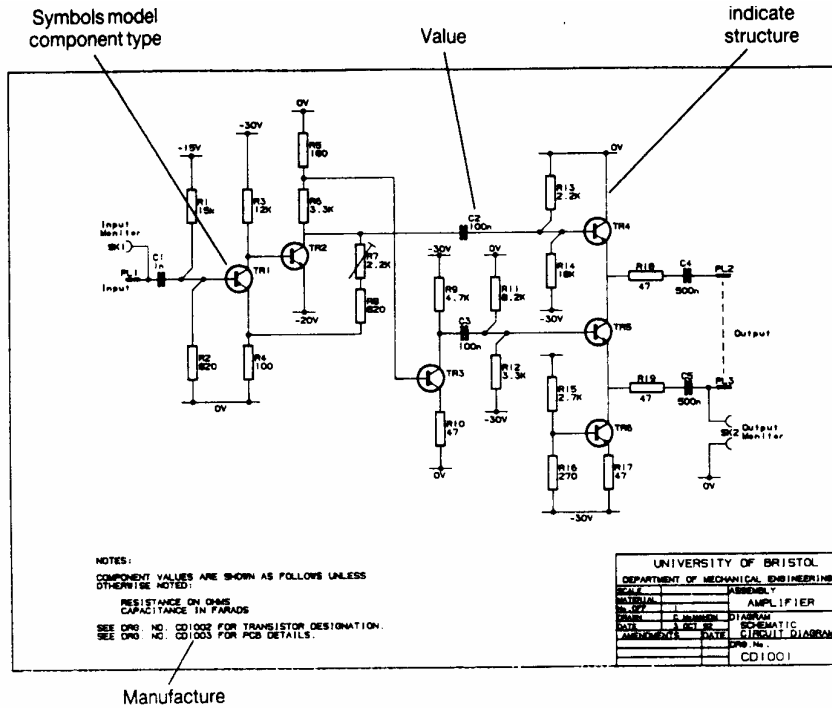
Symbols model component type

Value

indicate structure

-15V
-30V
0V
R5 180
R6 3.3K
R1 15k
R3 12K
Input Monitor
SK1
PL1
C1 1n
Input
TR1
TR2
R7 2.2K
R8 820
-20V
R2 820
R4 100
0V
C2 100n
-30V
R9 4.7K
0V
R11 8.2K
C3 100n
R12 3.3K
-30V
TR3
R10 47
0V
0V
R13 2.2K
TR4
R14 18K
-30V
R18 47
C4 500n
PL2
TR5
Output
R15 2.7K
R19 47
C5 500n
PL3
TR6
R16 270
R17 47
-30V
SK2
Output Monitor
0V

NOTES:

COMPONENT VALUES ARE SHOWN AS FOLLOWS UNLESS OTHERWISE NOTED:

RESISTANCE ON OHMS
CAPACITANCE IN FARADS

SEE DRG. NO. CD1002 FOR TRANSISTOR DESIGNATION.
SEE DRG. NO. CD1003 FOR PCB DETAILS.

| UNIVERSITY OF BRISTOL | | |
|---|---|---|
| DEPARTMENT OF MECHANICAL ENGINEERING | | |
| SCALE | | ASSEMBLY AMPLIFIER |
| MATERIAL | | |
| No. OFF | 1 | |
| DRAWN | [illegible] | DIAGRAM SCHEMATIC CIRCUIT DIAGRAM |
| DATE | 3 OCT 92 | |
| AMENDMENTS | DATE | DRG. No. CD1001 |

Manufacture